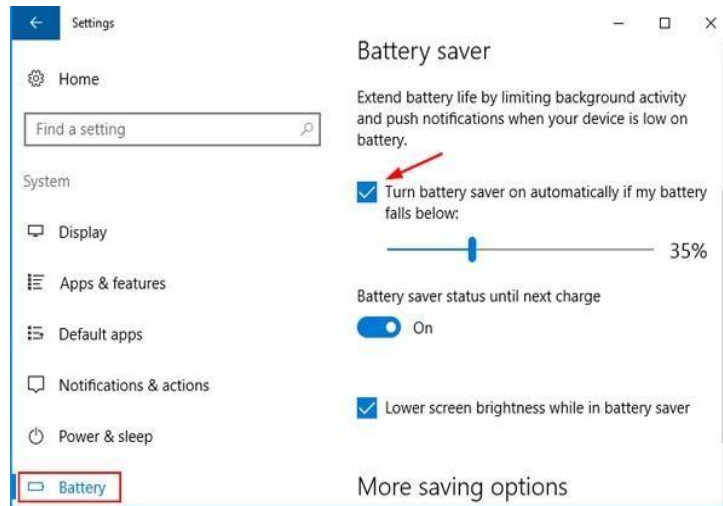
Settings

Home

Find a setting

System

Display

Apps & features

Default apps

Notifications & actions

Power & sleep

Battery

Battery saver

Extend battery life by limiting background activity and push notifications when your device is low on battery.

Turn battery saver on automatically if my battery falls below:

35%

Battery saver status until next charge

On

Lower screen brightness while in battery saver

More saving options